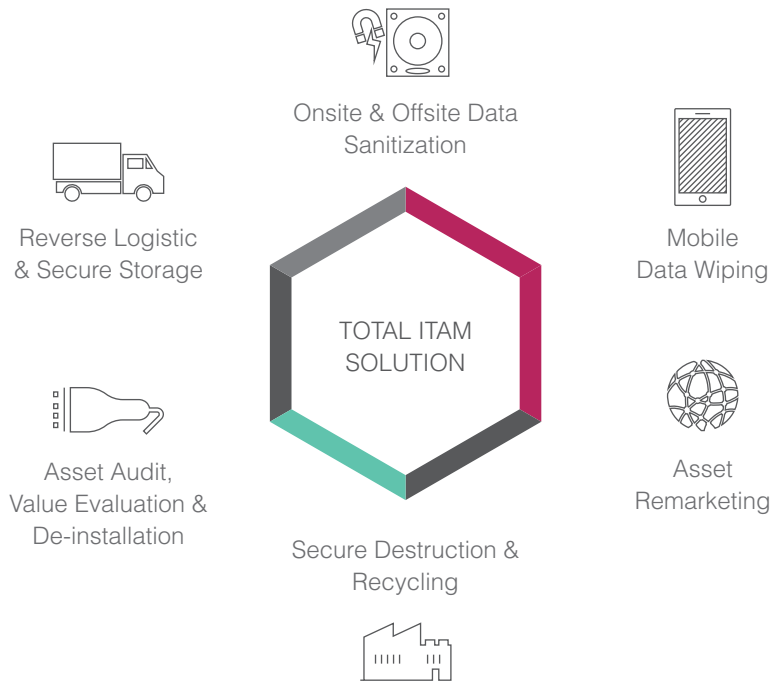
Onsite & Offsite Data Sanitization

Reverse Logistic & Secure Storage

Mobile Data Wiping

TOTAL ITAM SOLUTION

Asset Audit, Value Evaluation & De-installation

Asset Remarketing

Secure Destruction & Recycling